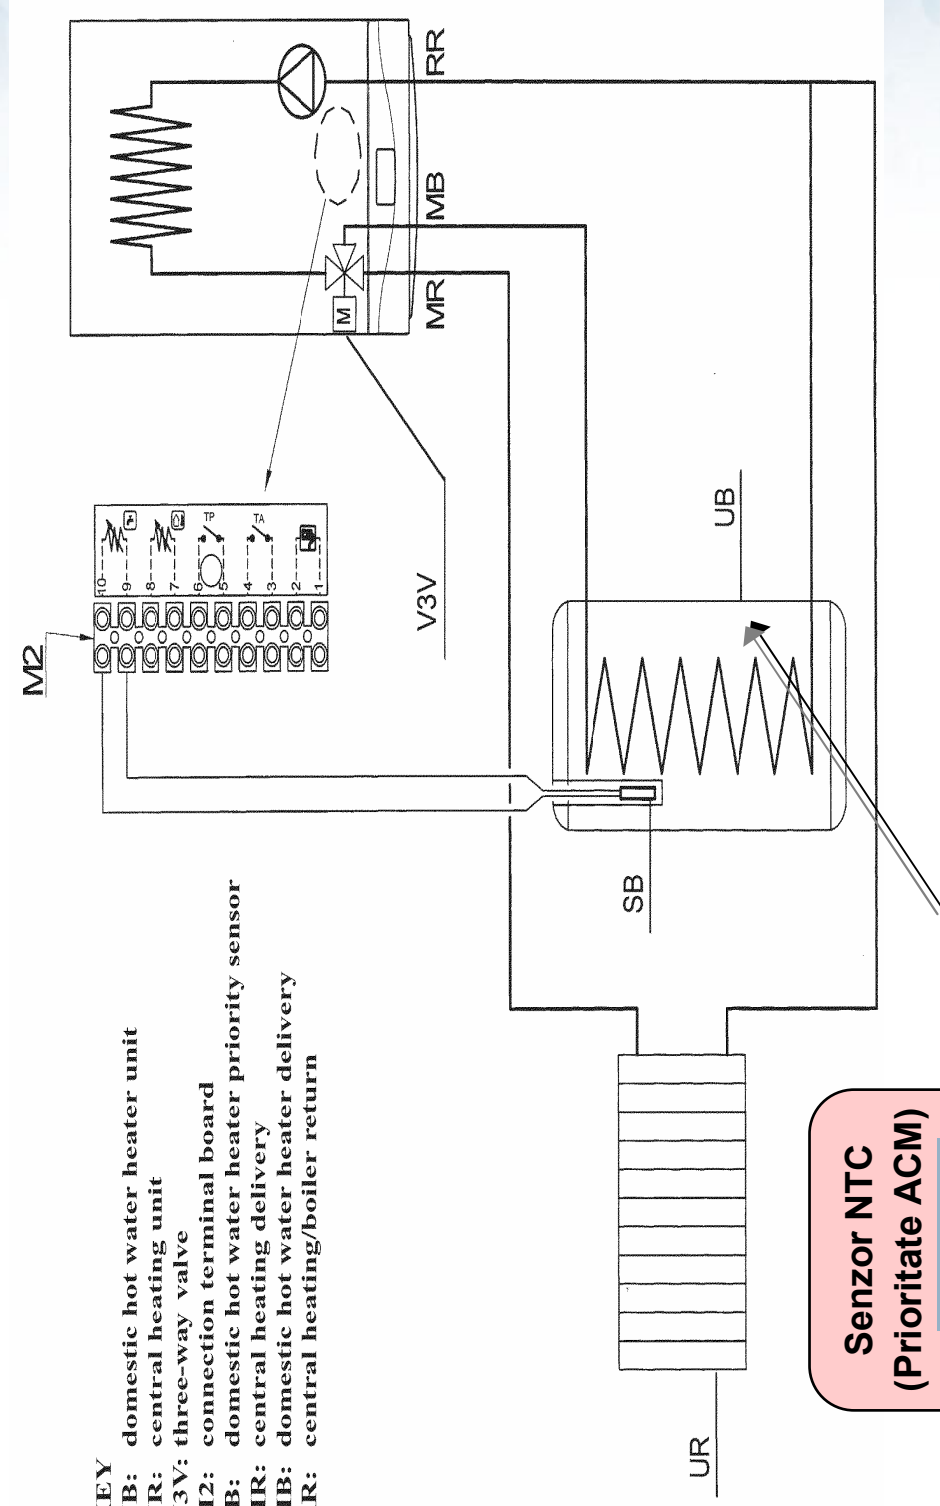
EY
B: domestic hot water heater unit
R: central heating unit
3V: three-way valve
I2: connection terminal board
B: domestic hot water heater priority sensor
IR: central heating delivery
IB: domestic hot water heater delivery
R: central heating/boiler return

M2

10 9 8 7 6 5 4 3 2 1

TP

TA

V3V

M

MR

MB

RR

UB

SB

UR

Senzor NTC
(Prioritate ACM)